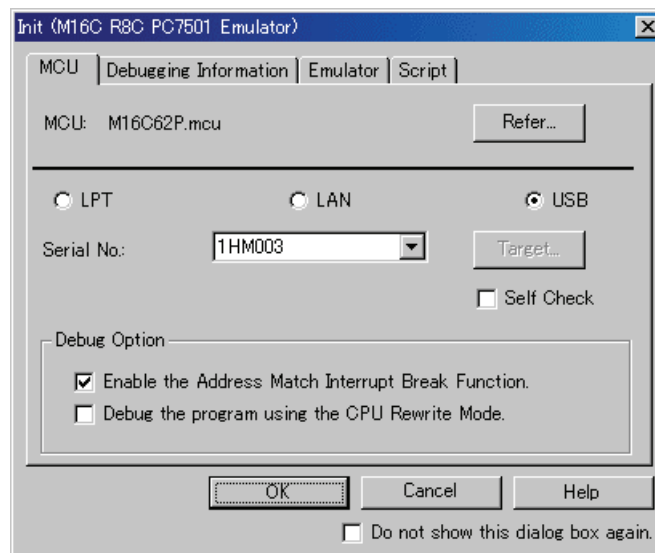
Init (M16C R8C PC7501 Emulator)

MCU | Debugging Information | Emulator | Script

MCU: M16C62P.mcu

Refer...

LPT

LAN

USB

Serial No.: 1HM003

Target...

Self Check

Debug Option

Enable the Address Match Interrupt Break Function.

Debug the program using the CPU Rewrite Mode.

OK

Cancel

Help

Do not show this dialog box again.